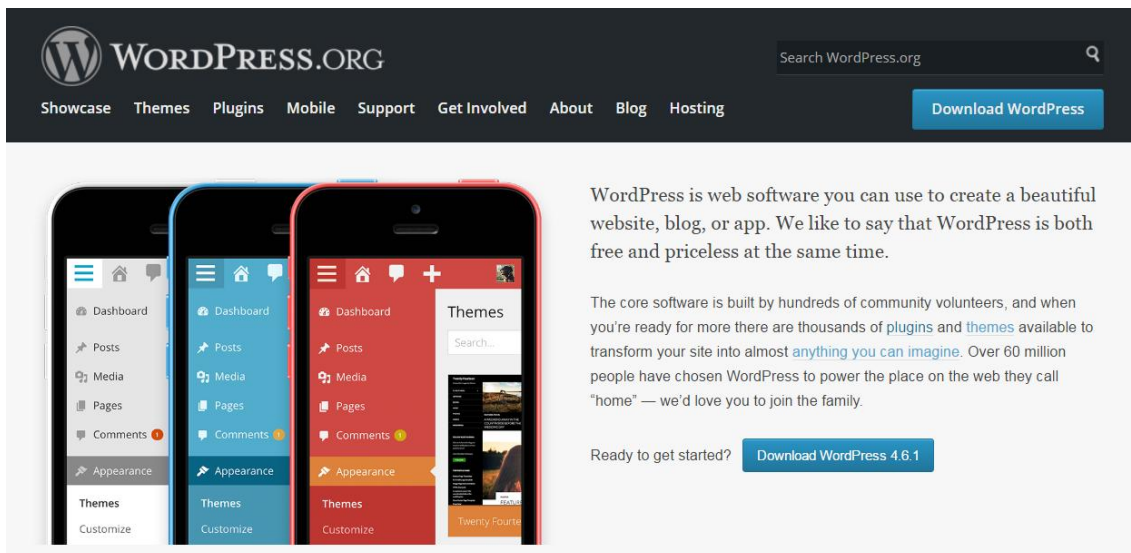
WordPress.org

Search WordPress.org

Showcase Themes Plugins Mobile Support Get Involved About Blog Hosting

Download WordPress

Dashboard
Posts
Media
Pages
Comments 1
Appearance
Themes
Customize

Dashboard
Posts
Media
Pages
Comments 1
Appearance
Themes
Customize

Dashboard
Posts
Media
Pages
Comments 1
Appearance
Themes
Customize

Themes
Search...

Twenty Fourte

WordPress is web software you can use to create a beautiful website, blog, or app. We like to say that WordPress is both free and priceless at the same time.

The core software is built by hundreds of community volunteers, and when you're ready for more there are thousands of plugins and themes available to transform your site into almost anything you can imagine. Over 60 million people have chosen WordPress to power the place on the web they call "home" — we'd love you to join the family.

Ready to get started? Download WordPress 4.6.1